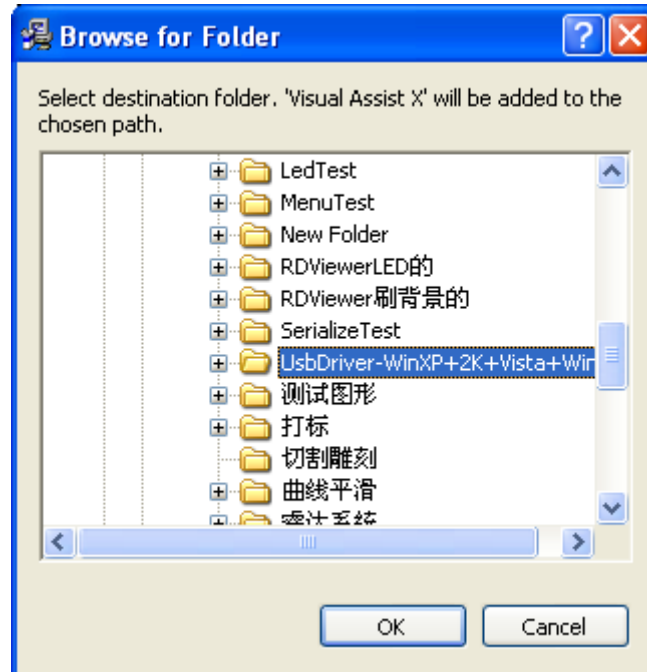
Browse for Folder

Select destination folder. 'Visual Assist X' will be added to the chosen path.

LedTest
MenuTest
New Folder
RDViewerLED的
RDViewer刷背景的
SerializeTest
UsbDriver-WinXP+2K+Vista+Win
测试图形
打标
切割雕刻
曲线平滑
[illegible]

OK
Cancel